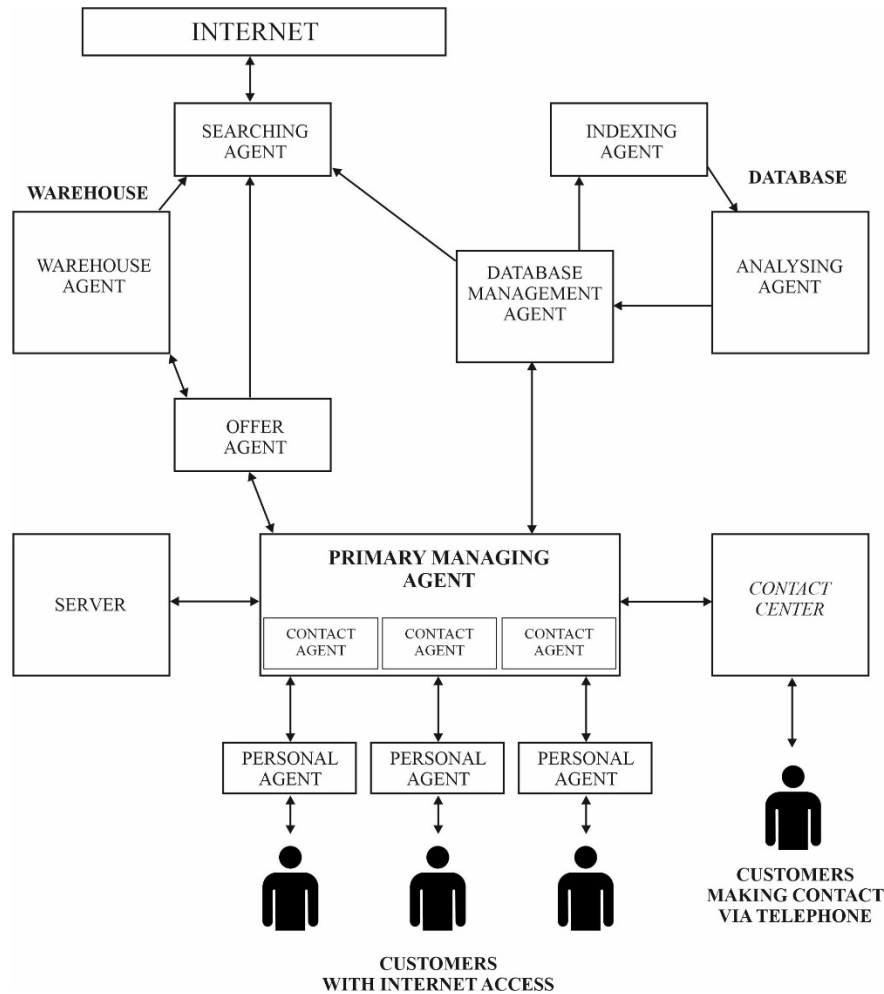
INTERNET

SEARCHING AGENT

INDEXING AGENT

WAREHOUSE

DATABASE

WAREHOUSE AGENT

DATABASE MANAGEMENT AGENT

ANALYSING AGENT

OFFER AGENT

SERVER

PRIMARY MANAGING AGENT

CONTACT AGENT

CONTACT AGENT

CONTACT AGENT

CONTACT CENTER

PERSONAL AGENT

PERSONAL AGENT

PERSONAL AGENT

CUSTOMERS MAKING CONTACT VIA TELEPHONE

CUSTOMERS WITH INTERNET ACCESS